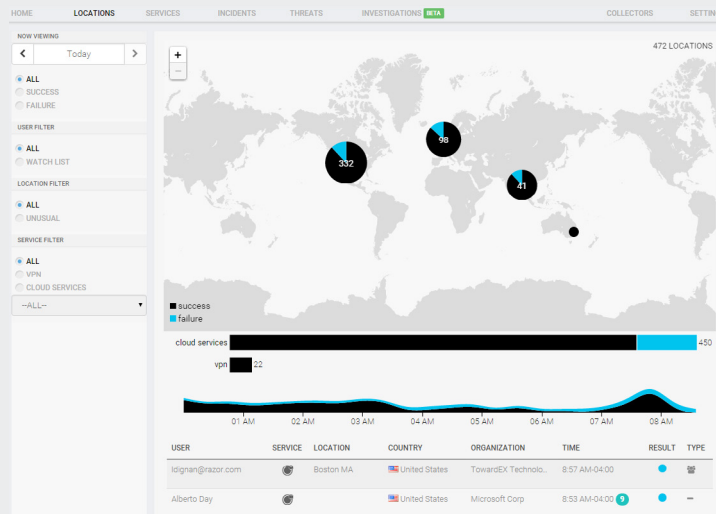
HOME LOCATIONS SERVICES INCIDENTS THREATS INVESTIGATIONS BETA COLLECTORS SETTIN

NOW VIEWING
Today
ALL
SUCCESS
FAILURE

USER FILTER
ALL
WATCH LIST

LOCATION FILTER
ALL
UNUSUAL

SERVICE FILTER
ALL
VPN
CLOUD SERVICES
--ALL--

+
−
472 LOCATIONS

332
98
41

success
failure

cloud services 450
vpn 22

01 AM 02 AM 03 AM 04 AM 05 AM 06 AM 07 AM 08 AM

| USER | SERVICE | LOCATION | COUNTRY | ORGANIZATION | TIME | RESULT | TYPE |
|---|---|---|---|---|---|---|---|
| ldignan@razor.com | | Boston MA | United States | TowardEX Technolo... | 8:57 AM-04:00 | | |
| Alberto Day | | | United States | Microsoft Corp | 8:53 AM-04:00 9 | | — |